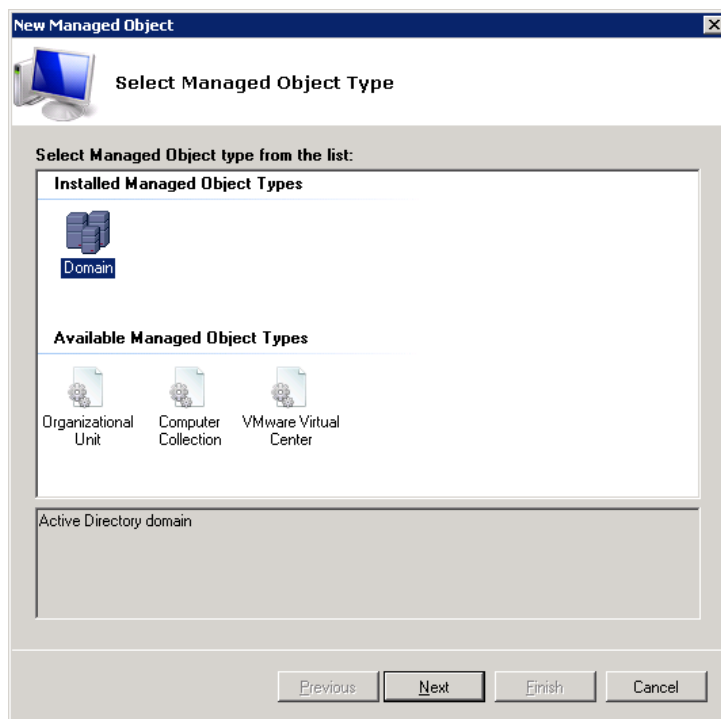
New Managed Object

Select Managed Object Type

Select Managed Object type from the list:

Installed Managed Object Types

Domain

Available Managed Object Types

Organizational Unit

Computer Collection

VMware Virtual Center

Active Directory domain

Previous

Next

Finish

Cancel